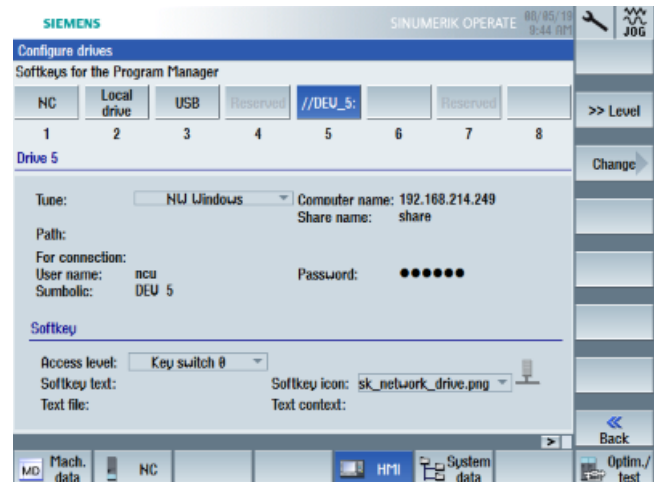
SIEMENS

SINUMERIK OPERATE 08/05/19 9:44 AM

JOG

Configure drives

Softkeys for the Program Manager

| NC | Local drive | USB | Reserved | //DEV_5: | | Reserved | |
|---|---|---|---|---|---|---|---|
| 1 | 2 | 3 | 4 | 5 | 6 | 7 | 8 |

Drive 5

Type: NW Windows

Computer name: 192.168.214.249

Share name: share

Path:

For connection:

User name: ncu

Password: ●●●●●●

Symbolic: DEV 5

Softkey

Access level: Key switch 0

Softkey text:

Softkey icon: sk_network_drive.png

Text file:

Text context:

>> Level

Change

Back

>

MD Mach. data

NC

HMI

System data

Optim./ test